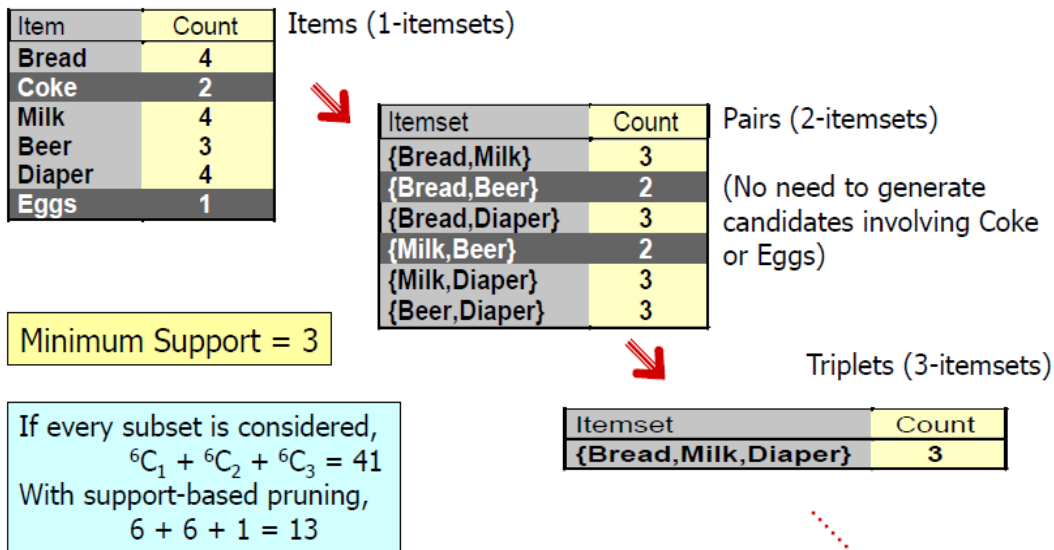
| Item | Count |
|---|---|
| Bread | 4 |
| Coke | 2 |
| Milk | 4 |
| Beer | 3 |
| Diaper | 4 |
| Eggs | 1 |

Items (1-itemsets)

| Itemset | Count |
|---|---|
| {Bread,Milk} | 3 |
| {Bread,Beer} | 2 |
| {Bread,Diaper} | 3 |
| {Milk,Beer} | 2 |
| {Milk,Diaper} | 3 |
| {Beer,Diaper} | 3 |

Pairs (2-itemsets)

(No need to generate candidates involving Coke or Eggs)

Minimum Support = 3

Triplets (3-itemsets)

| Itemset | Count |
|---|---|
| {Bread,Milk,Diaper} | 3 |

If every subset is considered,
$^6C_1 + ^6C_2 + ^6C_3 = 41$
With support-based pruning,
$6 + 6 + 1 = 13$